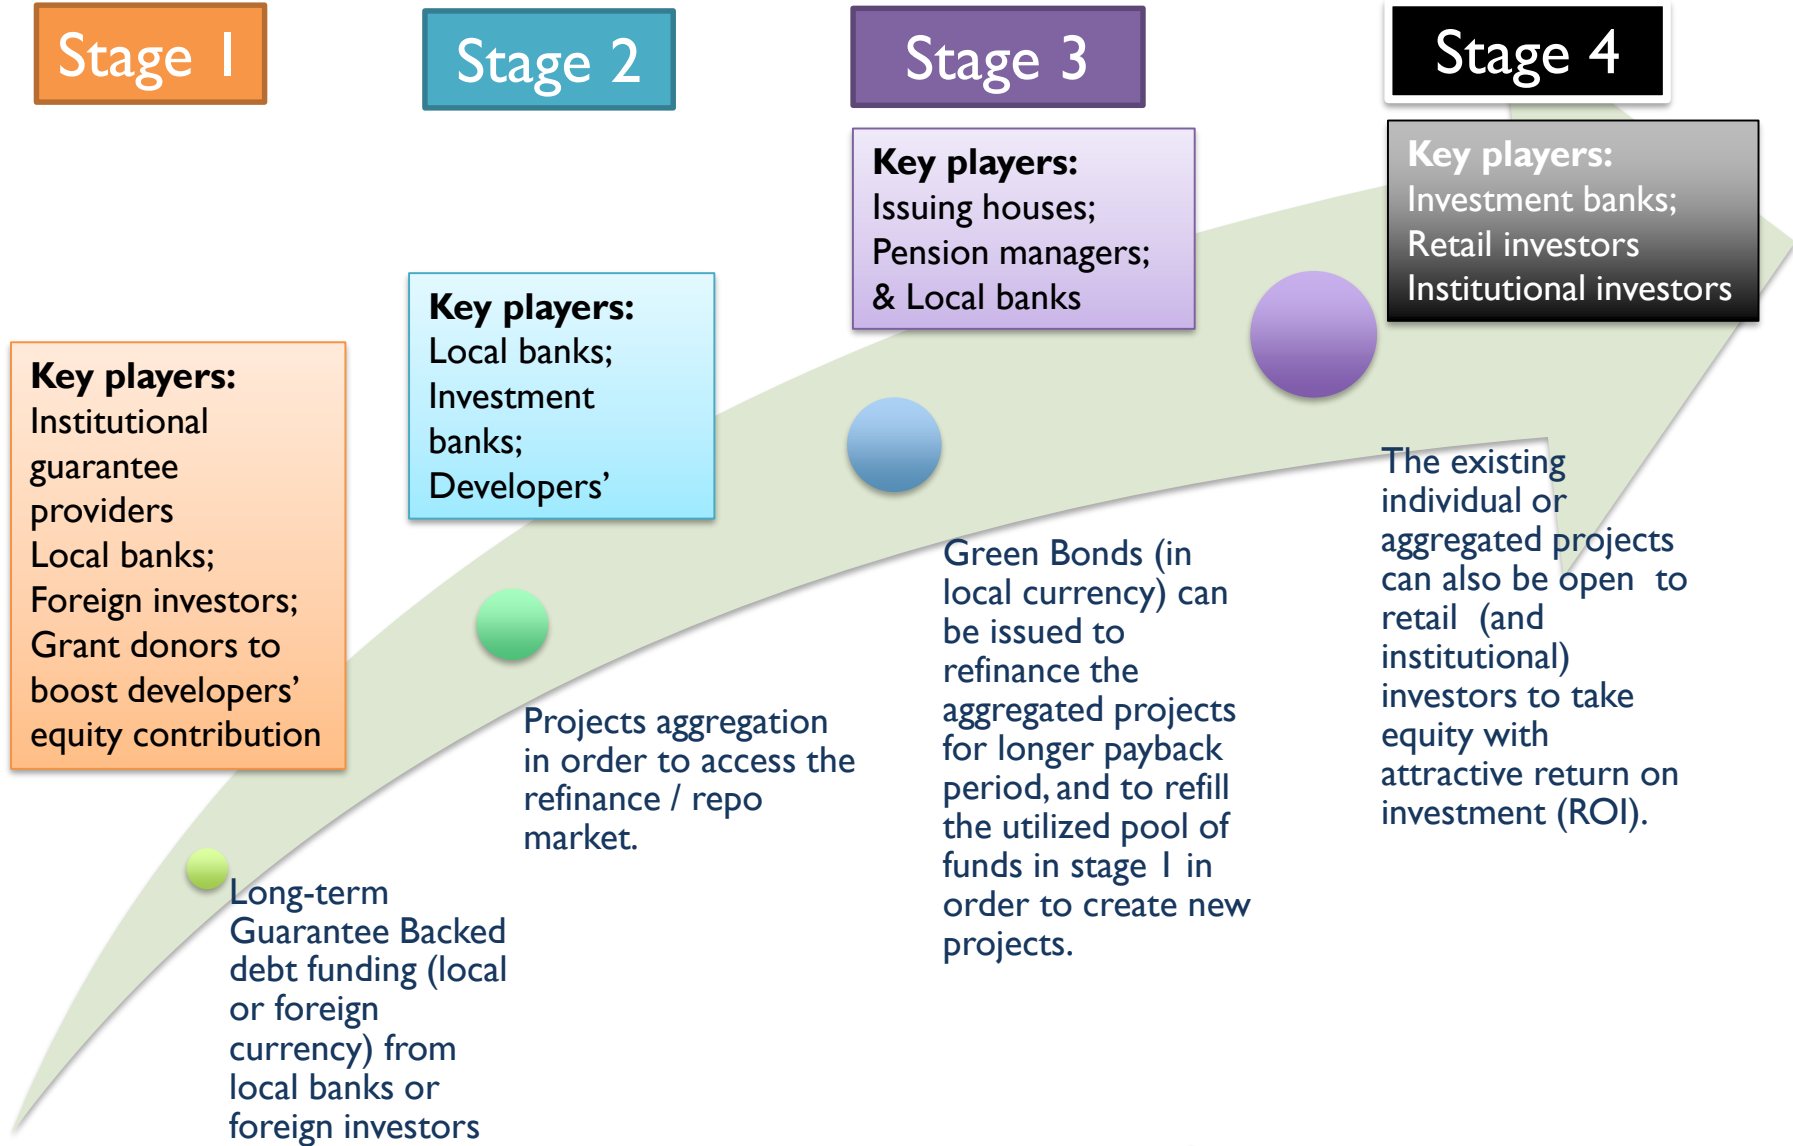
Stage 1

Stage 2

Stage 3

Stage 4

Key players:
Institutional guarantee providers
Local banks;
Foreign investors;
Grant donors to boost developers' equity contribution

Key players:
Local banks;
Investment banks;
Developers'

Key players:
Issuing houses;
Pension managers;
& Local banks

Key players:
Investment banks;
Retail investors
Institutional investors

Long-term Guarantee Backed debt funding (local or foreign currency) from local banks or foreign investors

Projects aggregation in order to access the refinance / repo market.

Green Bonds (in local currency) can be issued to refinance the aggregated projects for longer payback period, and to refill the utilized pool of funds in stage 1 in order to create new projects.

The existing individual or aggregated projects can also be open to retail (and institutional) investors to take equity with attractive return on investment (ROI).